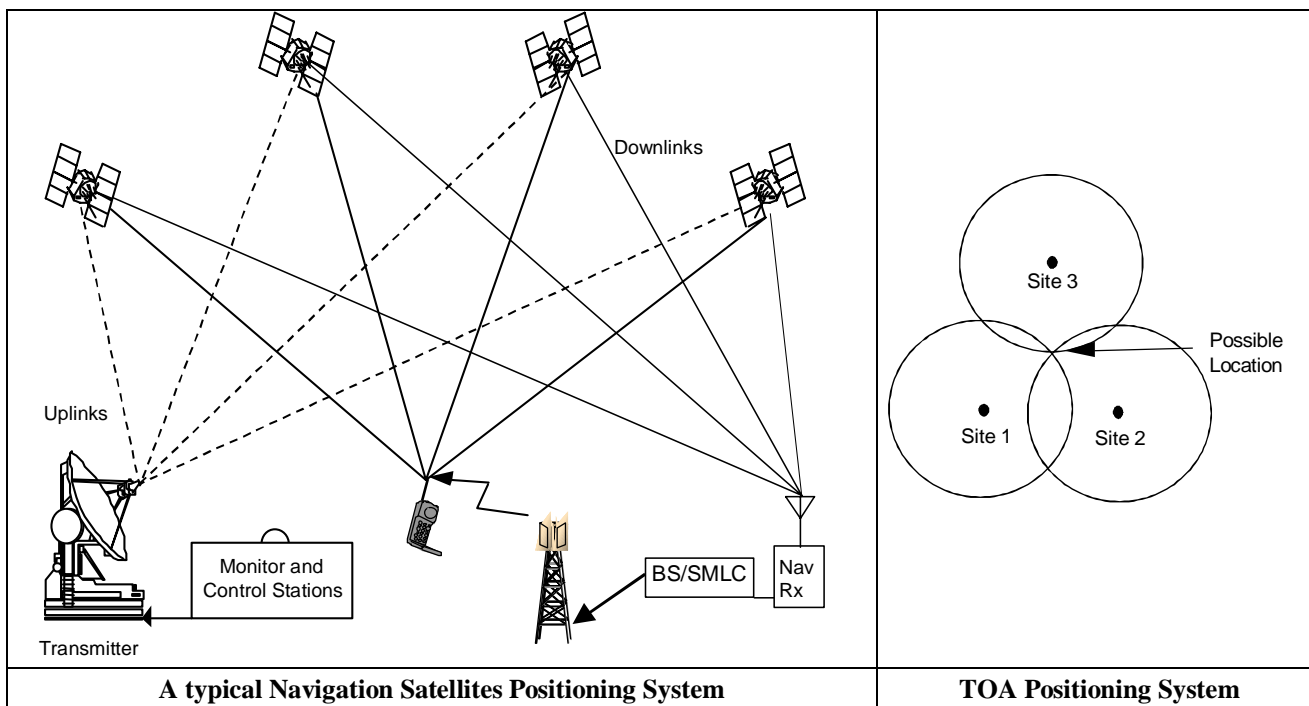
Downlinks

Uplinks

Monitor and Control Stations

Transmitter

BS/SMLC

Nav Rx

Site 3

Possible Location

Site 1

Site 2

| A typical Navigation Satellites Positioning System | TOA Positioning System |
|---|---|